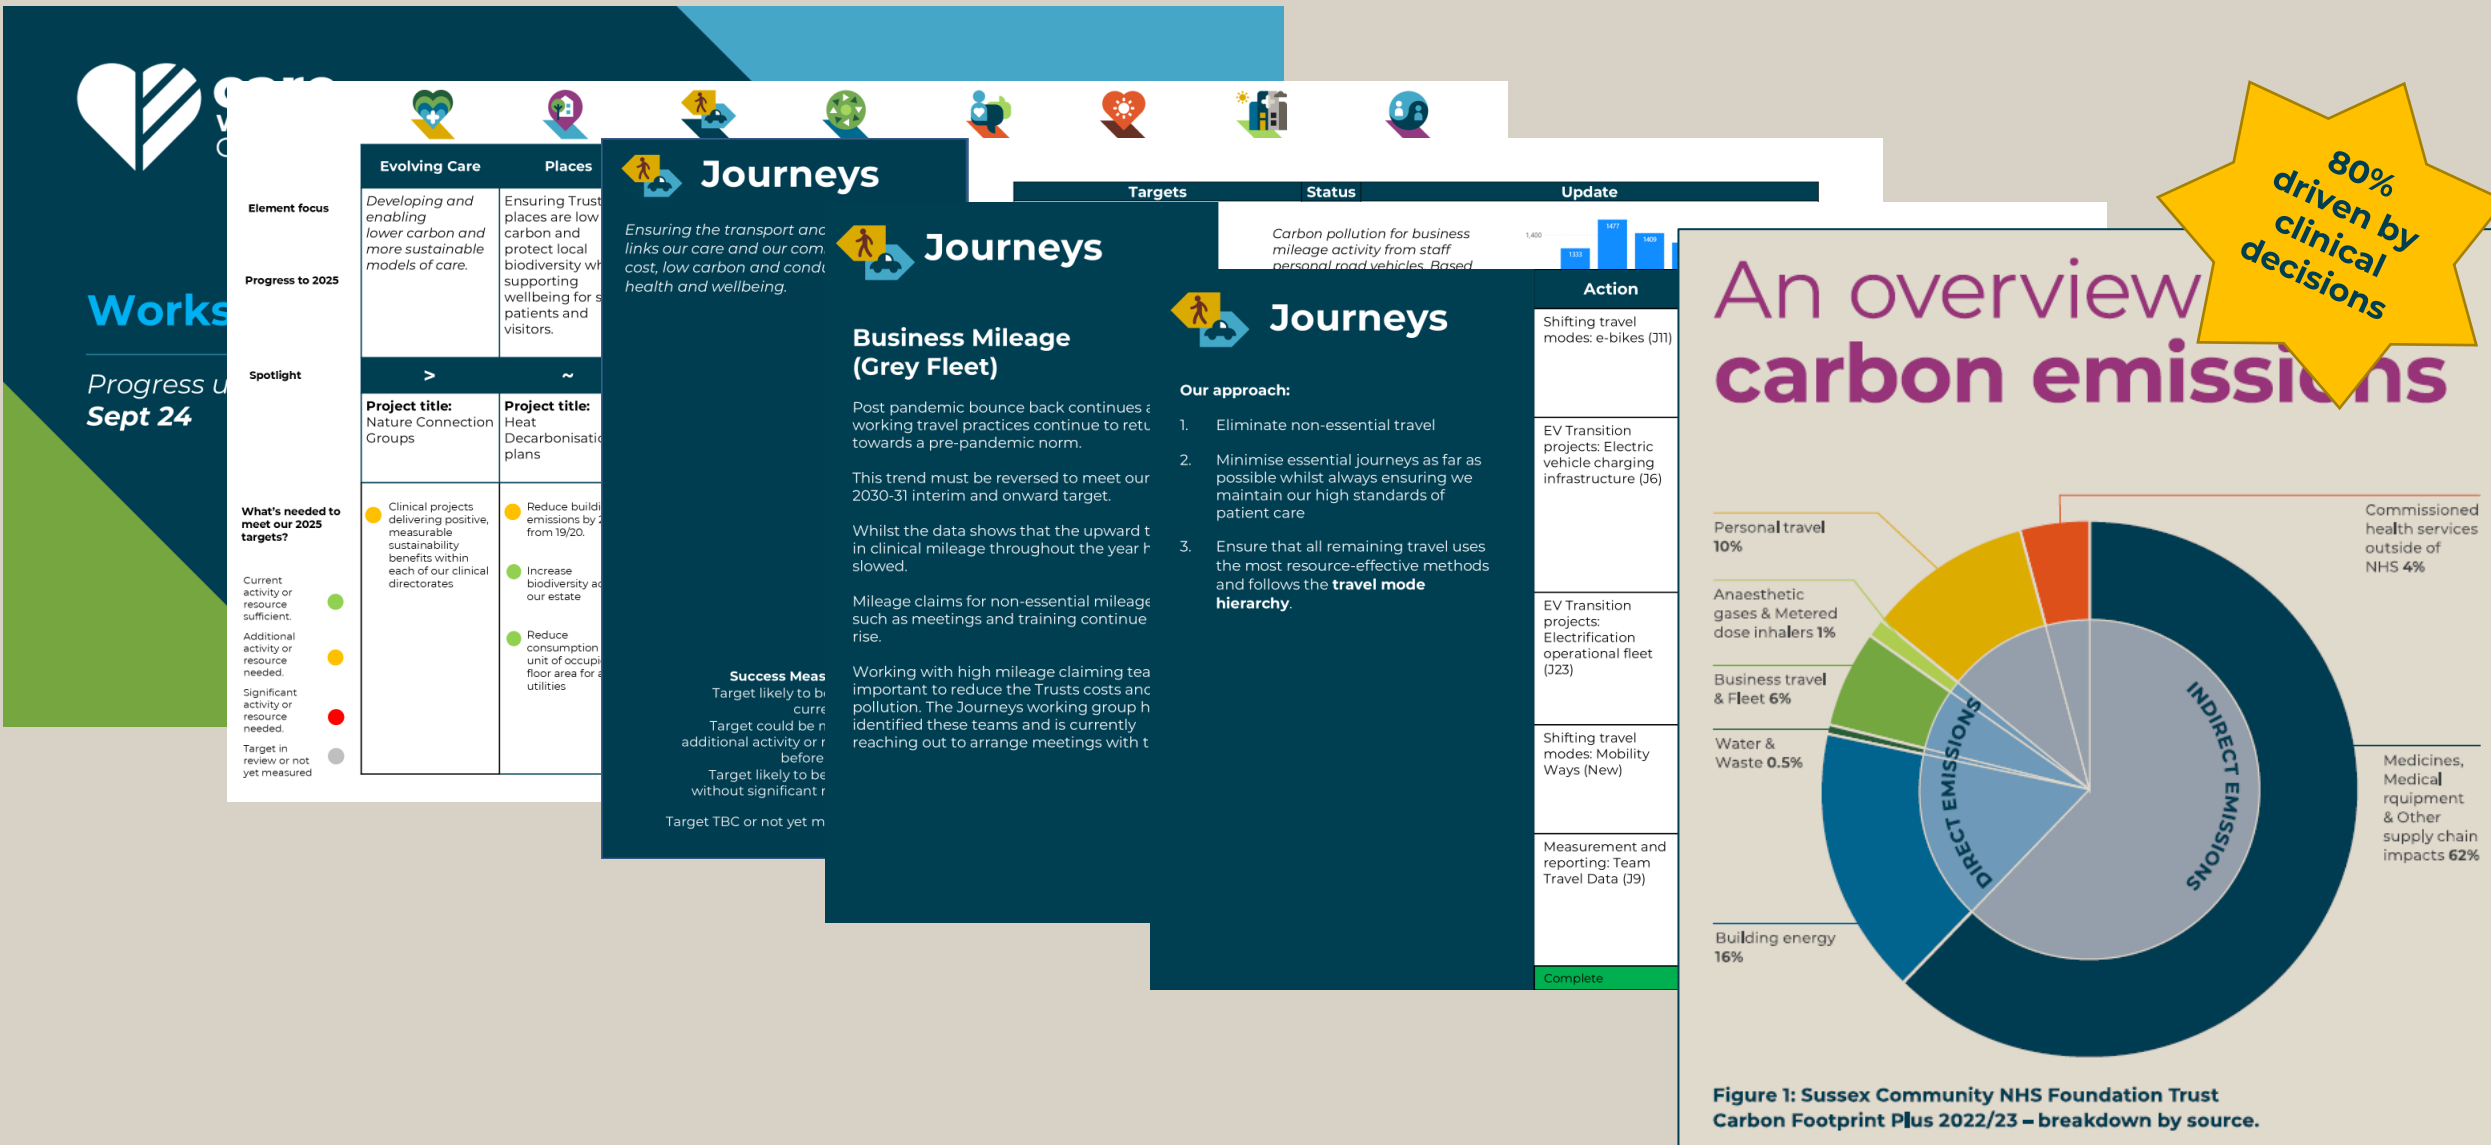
care
W
C

Works

Progress u
Sept 24

Evolving Care | Places

Element focus
Developing and enabling lower carbon and more sustainable models of care.
Ensuring Trust places are low carbon and protect local biodiversity wh supporting wellbeing for s patients and visitors.

Progress to 2025

Spotlight
>
~

Project title: Nature Connection Groups
Project title: Heat Decarbonisati plans

What's needed to meet our 2025 targets?
Clinical projects delivering positive, measurable sustainability benefits within each of our clinical directorates
Reduce buildi emissions by 2 from 19/20.
Increase biodiversity ac our estate
Reduce consumption unit of occupi floor area for a utilities

Current activity or resource sufficient.
Additional activity or resource needed.
Significant activity or resource needed.
Target in review or not yet measured

Journeys

Ensuring the transport anc links our care and our com cost, low carbon and condu health and wellbeing.

Success Meas
Target likely to b curre
Target could be r additional activity or r before
Target likely to be without significant r
Target TBC or not yet m

Journeys

Business Mileage (Grey Fleet)

Post pandemic bounce back continues a working travel practices continue to retu towards a pre-pandemic norm.

This trend must be reversed to meet our 2030-31 interim and onward target.

Whilst the data shows that the upward t in clinical mileage throughout the year h slowed.

Mileage claims for non-essential mileage such as meetings and training continue rise.

Working with high mileage claiming tea important to reduce the Trusts costs anc pollution. The Journeys working group h identified these teams and is currently reaching out to arrange meetings with t

Targets | Status | Update
Carbon pollution for business mileage activity from staff personal road vehicles. Based
1,400
1333
1477
1409

Journeys

Our approach:
1. Eliminate non-essential travel
2. Minimise essential journeys as far as possible whilst always ensuring we maintain our high standards of patient care
3. Ensure that all remaining travel uses the most resource-effective methods and follows the travel mode hierarchy.

Action
Shifting travel modes: e-bikes (J11)
EV Transition projects: Electric vehicle charging infrastructure (J6)
EV Transition projects: Electrification operational fleet (J23)
Shifting travel modes: Mobility Ways (New)
Measurement and reporting: Team Travel Data (J9)
Complete

An overview carbon emissions

80% driven by clinical decisions

Personal travel 10%
Anaesthetic gases & Metered dose inhalers 1%
Business travel & Fleet 6%
Water & Waste 0.5%
Building energy 16%
Commissioned health services outside of NHS 4%
Medicines, Medical rquipment & Other supply chain impacts 62%
DIRECT EMISSIONS
INDIRECT EMISSIONS

Figure 1: Sussex Community NHS Foundation Trust Carbon Footprint Plus 2022/23 – breakdown by source.